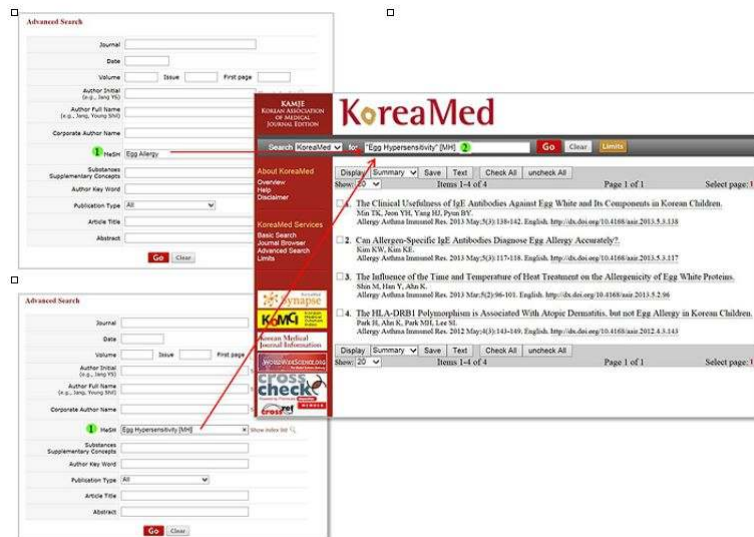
Advanced Search

Journal

Date

Volume Issue First page

Author Initial (e.g., Jang YS)

Author Full Name (e.g., Jang, Young Shil)

Corporate Author Name

1 MeSH Egg Allergy

Substances Supplementary Concepts

Author Key Word

Publication Type All

Article Title

Abstract

Go Clear

KAMJE KOREAN ASSOCIATION OF MEDICAL JOURNAL EDITORS

KoreaMed

Search KoreaMed for "Egg Hypersensitivity" [MH] 2 Go Clear Limits

About KoreaMed
Overview
Help
Disclaimer

KoreaMed Services
Basic Search
Journal Browser
Advanced Search
Limits

Synapse

KoMCI

Korean Medical Journal Information

WoRldWideScience.org

cross check

crossref

Display Summary Save Text Check All uncheck All
Show: 20 Items 1-4 of 4 Page 1 of 1 Select page:

1. The Clinical Usefulness of IgE Antibodies Against Egg White and Its Components in Korean Children.
Min TK, Jeon YH, Yang HJ, Pyun BY.
Allergy Asthma Immunol Res. 2013 May;5(3):138-142. English. http://dx.doi.org/10.4168/aair.2013.5.3.138

2. Can Allergen-Specific IgE Antibodies Diagnose Egg Allergy Accurately?
Kim KW, Kim KE.
Allergy Asthma Immunol Res. 2013 May;5(3):117-118. English. http://dx.doi.org/10.4168/aair.2013.5.3.117

3. The Influence of the Time and Temperature of Heat Treatment on the Allergenicity of Egg White Proteins.
Shin M, Han Y, Ahn K.
Allergy Asthma Immunol Res. 2013 Mar;5(2):96-101. English. http://dx.doi.org/10.4168/aair.2013.5.2.96

4. The HLA-DRB1 Polymorphism is Associated With Atopic Dermatitis, but not Egg Allergy in Korean Children.
Park H, Ahn K, Park MH, Lee SI.
Allergy Asthma Immunol Res. 2012 May;4(3):143-149. English. http://dx.doi.org/10.4168/aair.2012.4.3.143

Display Summary Save Text Check All uncheck All
Show: 20 Items 1-4 of 4 Page 1 of 1

Advanced Search

Journal

Date

Volume Issue First page

Author Initial (e.g., Jang YS)

Author Full Name (e.g., Jang, Young Shil)

Corporate Author Name

1 MeSH Egg Hypersensitivity [MH] Show index list

Substances Supplementary Concepts

Author Key Word

Publication Type All

Article Title

Abstract

Go Clear